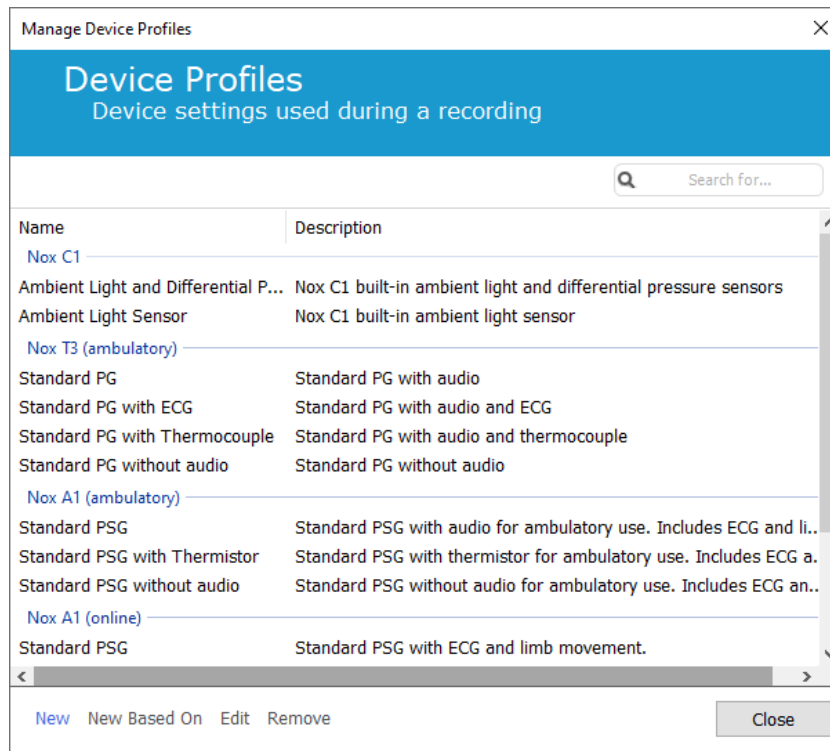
Manage Device Profiles

Device Profiles
Device settings used during a recording

Search for...

| Name | Description |
|---|---|
| Nox C1 | |
| Ambient Light and Differential P... | Nox C1 built-in ambient light and differential pressure sensors |
| Ambient Light Sensor | Nox C1 built-in ambient light sensor |
| Nox T3 (ambulatory) | |
| Standard PG | Standard PG with audio |
| Standard PG with ECG | Standard PG with audio and ECG |
| Standard PG with Thermocouple | Standard PG with audio and thermocouple |
| Standard PG without audio | Standard PG without audio |
| Nox A1 (ambulatory) | |
| Standard PSG | Standard PSG with audio for ambulatory use. Includes ECG and li... |
| Standard PSG with Thermistor | Standard PSG with thermistor for ambulatory use. Includes ECG a... |
| Standard PSG without audio | Standard PSG without audio for ambulatory use. Includes ECG an... |
| Nox A1 (online) | |
| Standard PSG | Standard PSG with ECG and limb movement. |

New New Based On Edit Remove Close